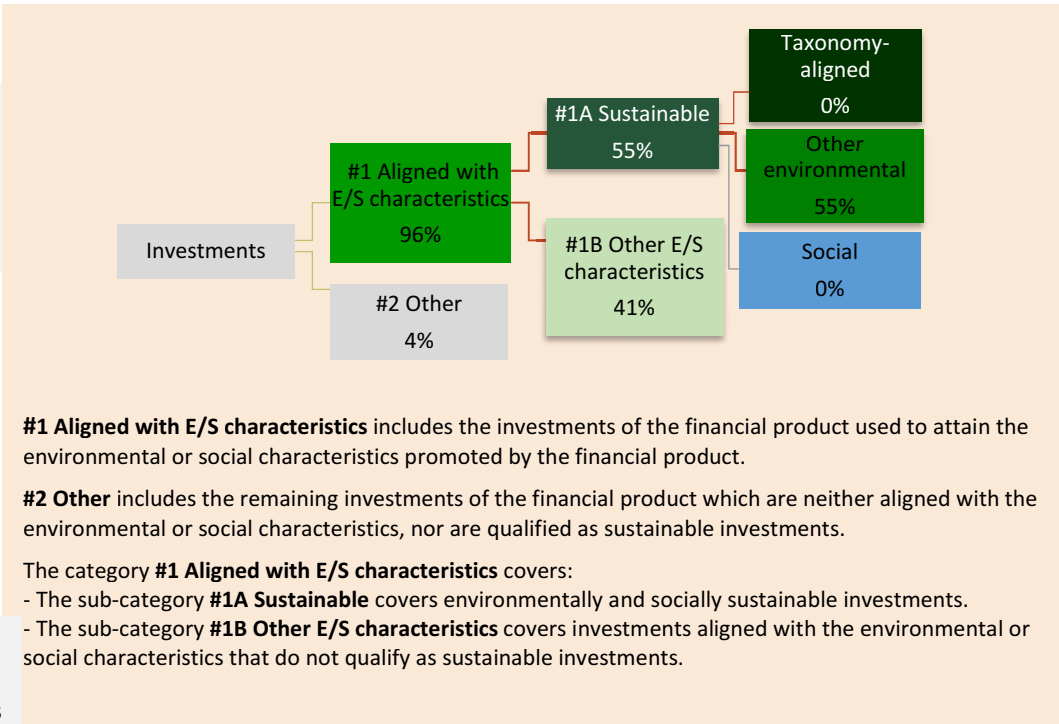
Investments

#1 Aligned with E/S characteristics
96%

#2 Other
4%

#1A Sustainable
55%

#1B Other E/S characteristics
41%

Taxonomy-aligned
0%

Other environmental
55%

Social
0%

**#1 Aligned with E/S characteristics** includes the investments of the financial product used to attain the environmental or social characteristics promoted by the financial product.

**#2 Other** includes the remaining investments of the financial product which are neither aligned with the environmental or social characteristics, nor are qualified as sustainable investments.

The category **#1 Aligned with E/S characteristics** covers:
- The sub-category **#1A Sustainable** covers environmentally and socially sustainable investments.
- The sub-category **#1B Other E/S characteristics** covers investments aligned with the environmental or social characteristics that do not qualify as sustainable investments.